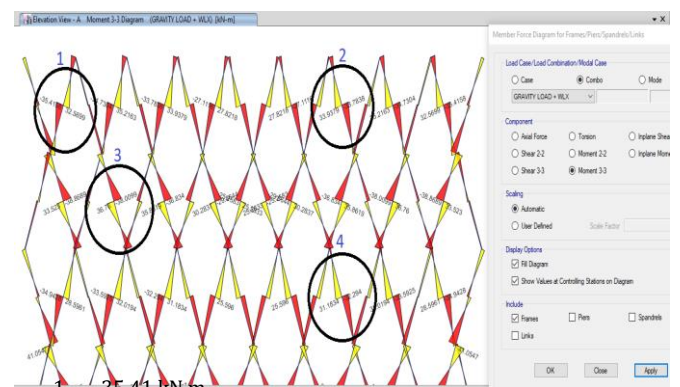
Elevation View - A   Moment 3-3 Diagram   (GRAVITY LOAD + WLX)  [kN-m]

1

2

3

4

35.4

32.5656

33.7

35.2163

33.9379

27.1

27.8218

27.8

33.9379

.7838

35.2163

.7304

32.5656

35.4159

33.52

36.

35.0099

35.9

35.654

30.2835

29.8

28.2837

35.8619

35.76

35.8659

33.523

34.98

32.5961

33.59

32.0184

32.

31.1834

25.596

25.596

31.1834

.294

32.0184

33.5925

32.5961

34.9439

41.058

.0547

1 = 35.41 kN-m

Member Force Diagram for Frames/Piers/Spandrels/Links

Load Case/Load Combination/Modal Case

Case

Combo

Mode

GRAVITY LOAD + WLX

Component

Axial Force

Torsion

Inplane Shear

Shear 2-2

Moment 2-2

Inplane Moment

Shear 3-3

Moment 3-3

Scaling

Automatic

User Defined

Scale Factor

Display Options

Fill Diagram

Show Values at Controlling Stations on Diagram

Include

Frames

Piers

Spandrels

Links

OK

Close

Apply